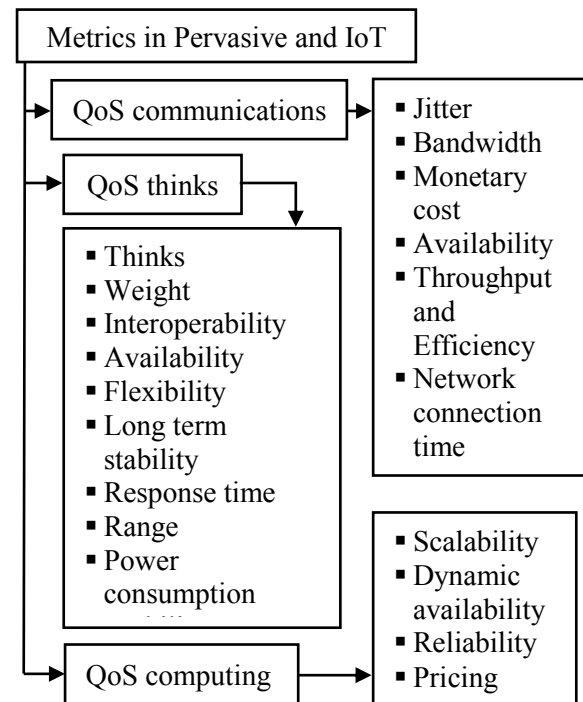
Metrics in Pervasive and IoT

QoS communications

- Jitter
- Bandwidth
- Monetary cost
- Availability
- Throughput and Efficiency
- Network connection time

QoS thinks

- Thinks
- Weight
- Interoperability
- Availability
- Flexibility
- Long term stability
- Response time
- Range
- Power consumption

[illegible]

- Scalability
- Dynamic availability
- Reliability
- Pricing

QoS computing